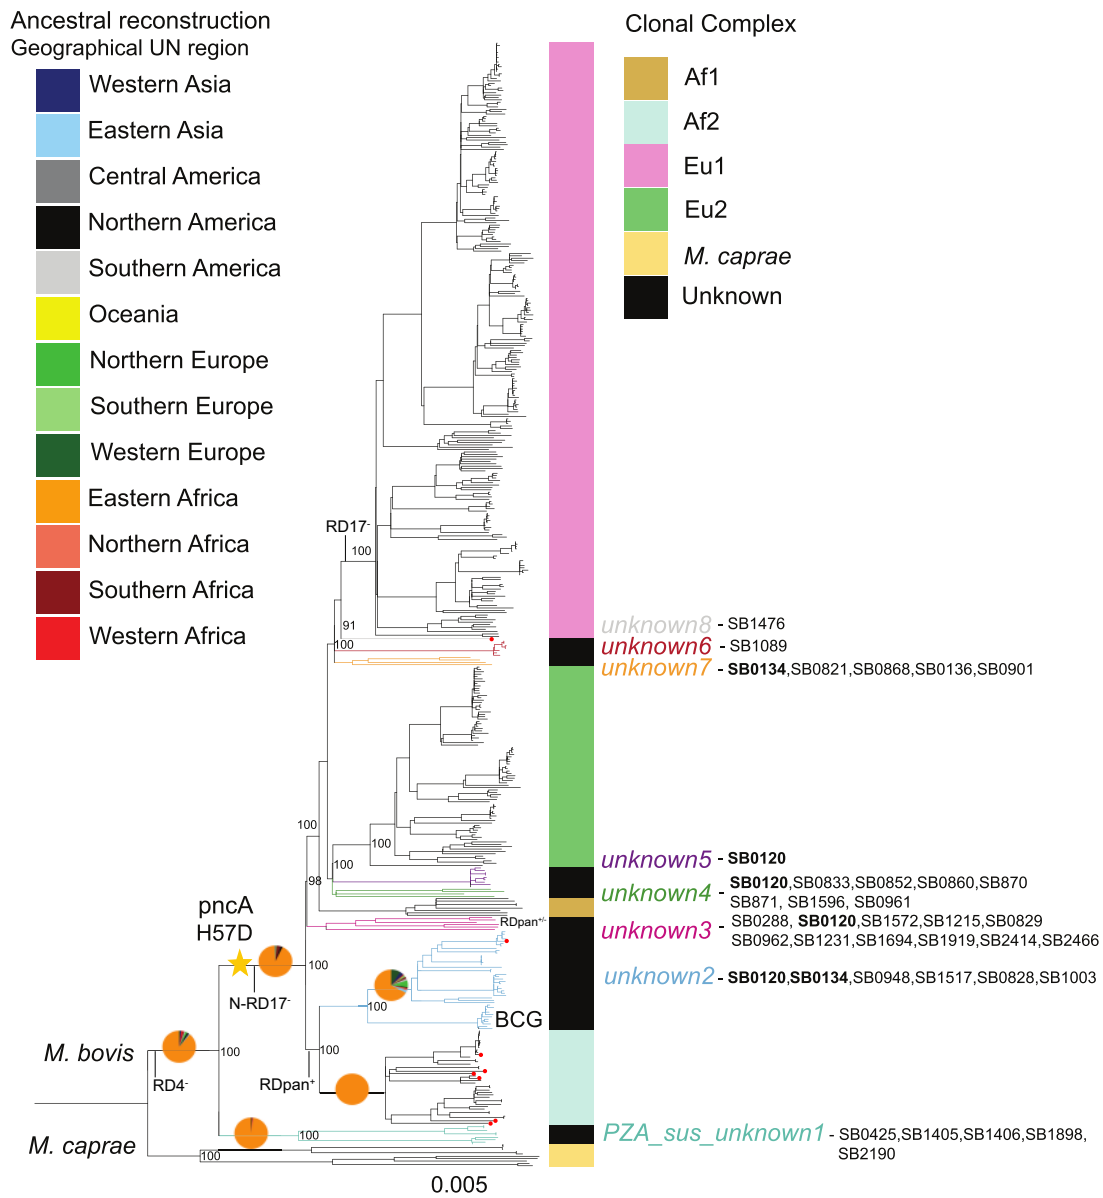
Ancestral reconstruction
Geographical UN region

Western Asia
Eastern Asia
Central America
Northern America
Southern America
Oceania
Northern Europe
Southern Europe
Western Europe
Eastern Africa
Northern Africa
Southern Africa
Western Africa

Clonal Complex

Af1
Af2
Eu1
Eu2
M. caprae
Unknown

RD17⁻
100
91
100
100
100
98
100
pncA
H57D
N-RD17⁻
100
100
RDpan⁺
100
100
RD4⁻
100
M. bovis
M. caprae
100
RDpan⁺/⁻
BCG
0.005

unknown8 - SB1476
unknown6 - SB1089
unknown7 - **SB0134**,SB0821,SB0868,SB0136,SB0901
unknown5 - **SB0120**
unknown4 - **SB0120**,SB0833,SB0852,SB0860,SB870 SB871, SB1596, SB0961
unknown3 - SB0288, **SB0120**,SB1572,SB1215,SB0829 SB0962,SB1231,SB1694,SB1919,SB2414,SB2466
unknown2 - **SB0120**,**SB0134**,SB0948,SB1517,SB0828,SB1003
PZA_sus_unknown1 - SB0425,SB1405,SB1406,SB1898, SB2190